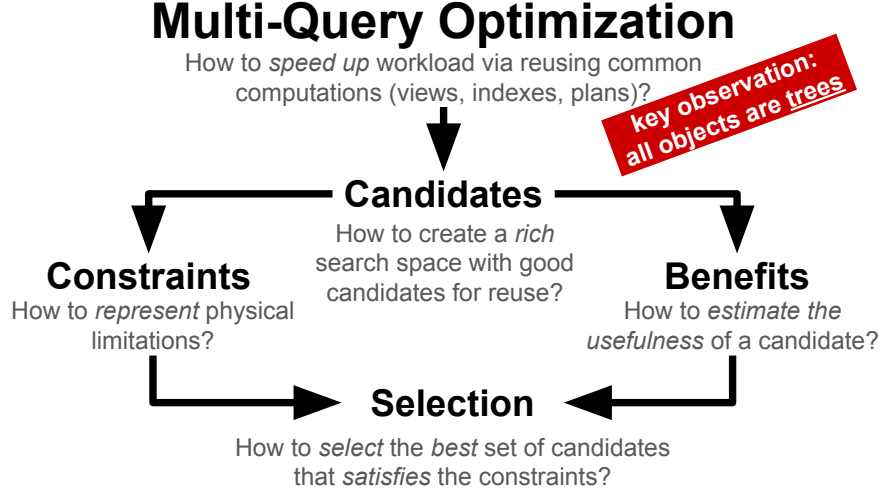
Multi-Query Optimization

How to speed up workload via reusing common computations (views, indexes, plans)?

key observation: all objects are trees

Candidates

How to create a rich search space with good candidates for reuse?

Constraints

How to represent physical limitations?

Benefits

How to estimate the usefulness of a candidate?

Selection

How to select the best set of candidates that satisfies the constraints?